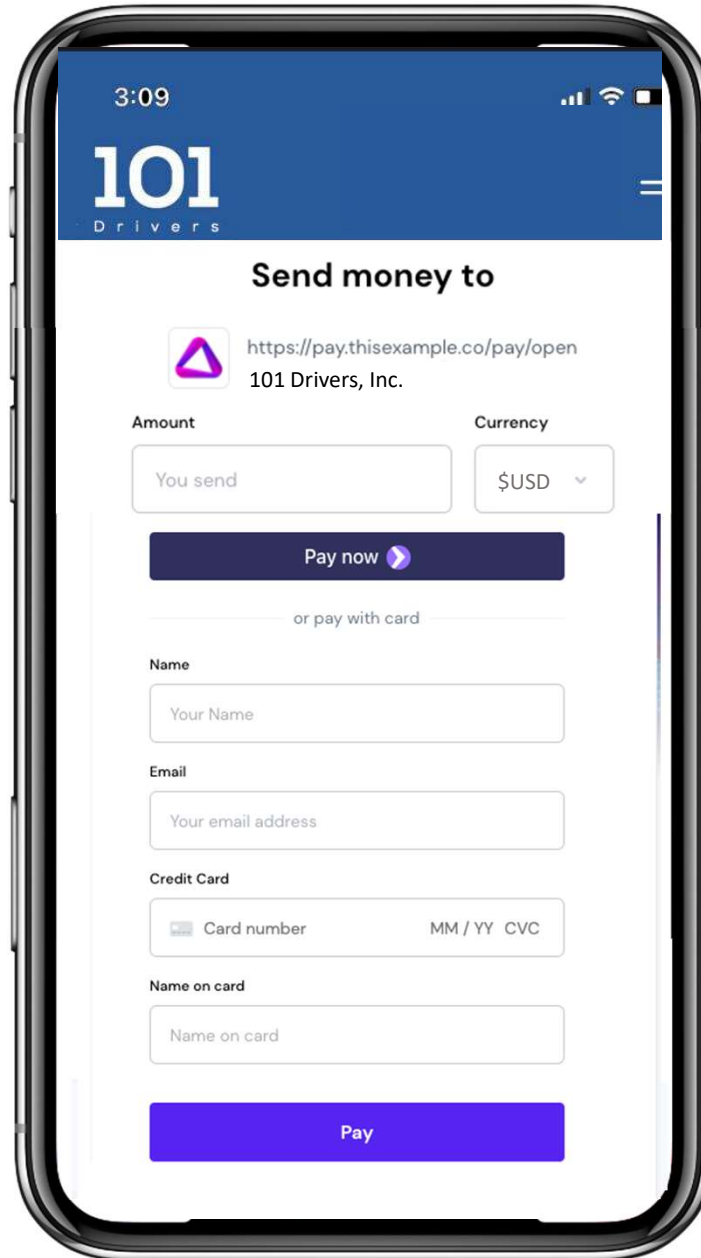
3:09

101
Drivers

Send money to

https://pay.thisexample.co/pay/open
101 Drivers, Inc.

Amount

Currency

You send

$USD

Pay now

or pay with card

Name

Your Name

Email

Your email address

Credit Card

Card number MM / YY CVC

Name on card

Name on card

Pay